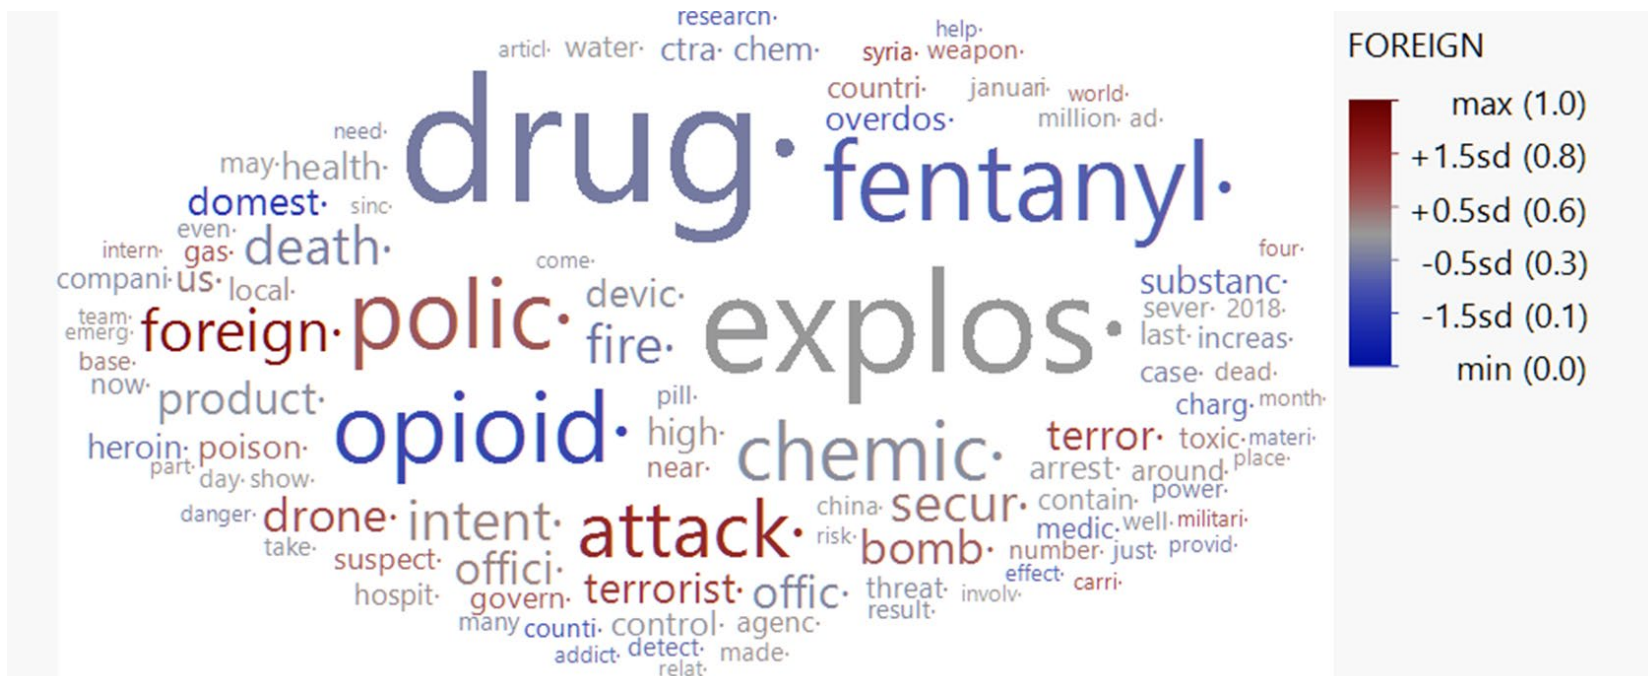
research·
articl· water· ctra· chem· syria· weapon· help·
drug·
countri· januari· world·
need· overdos· million· ad·
may· health·
fentanyl·
domest· sinc·
even·
intern· gas· death· four·
come·
compani· us· local· substanc·
team· devic· sever· 2018·
emerg· foreign· polic· explos·
base· fire· last· increas·
now· case· dead·
product· pill· charg· month·
opioid·
high·
heroin· poison· chemic· terror· toxic· materi·
part· day· show· near· arrest· around· place·
china· contain· power·
danger· drone· intent· attack· secur· medic· well· militari·
take· risk· bomb· number· just· provid·
suspect· offici· effect· carri·
terrorist· offic· threat·
hospit· govern· result· involv·
many· counti· control· agenc·
addict· detect· made·
relat·

FOREIGN
max (1.0)
+1.5sd (0.8)
+0.5sd (0.6)
-0.5sd (0.3)
-1.5sd (0.1)
min (0.0)